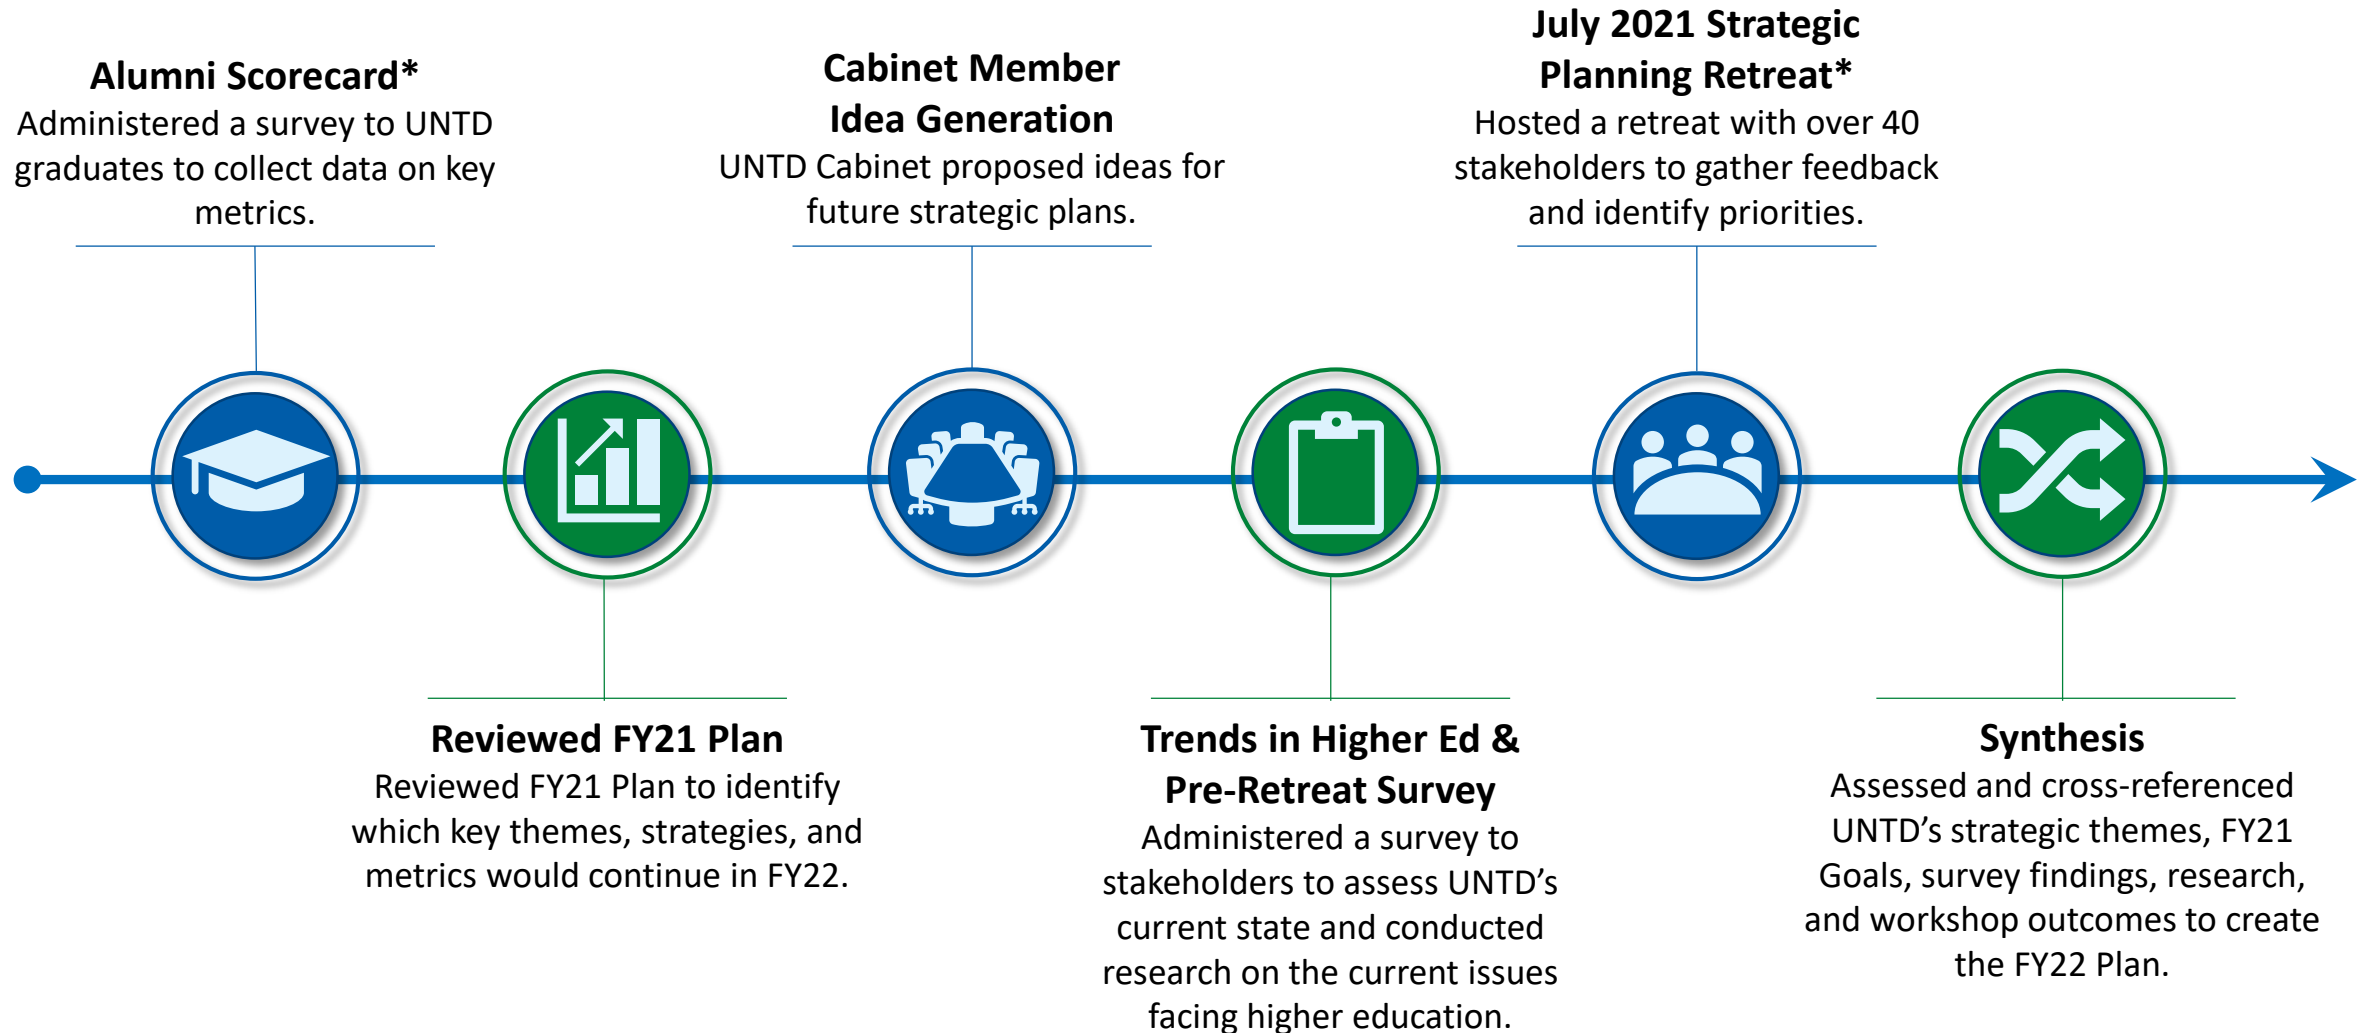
Alumni Scorecard*
Administered a survey to UNTD graduates to collect data on key metrics.

Cabinet Member Idea Generation
UNTD Cabinet proposed ideas for future strategic plans.

July 2021 Strategic Planning Retreat*
Hosted a retreat with over 40 stakeholders to gather feedback and identify priorities.

Reviewed FY21 Plan
Reviewed FY21 Plan to identify which key themes, strategies, and metrics would continue in FY22.

Trends in Higher Ed & Pre-Retreat Survey
Administered a survey to stakeholders to assess UNTD's current state and conducted research on the current issues facing higher education.

Synthesis
Assessed and cross-referenced UNTD's strategic themes, FY21 Goals, survey findings, research, and workshop outcomes to create the FY22 Plan.